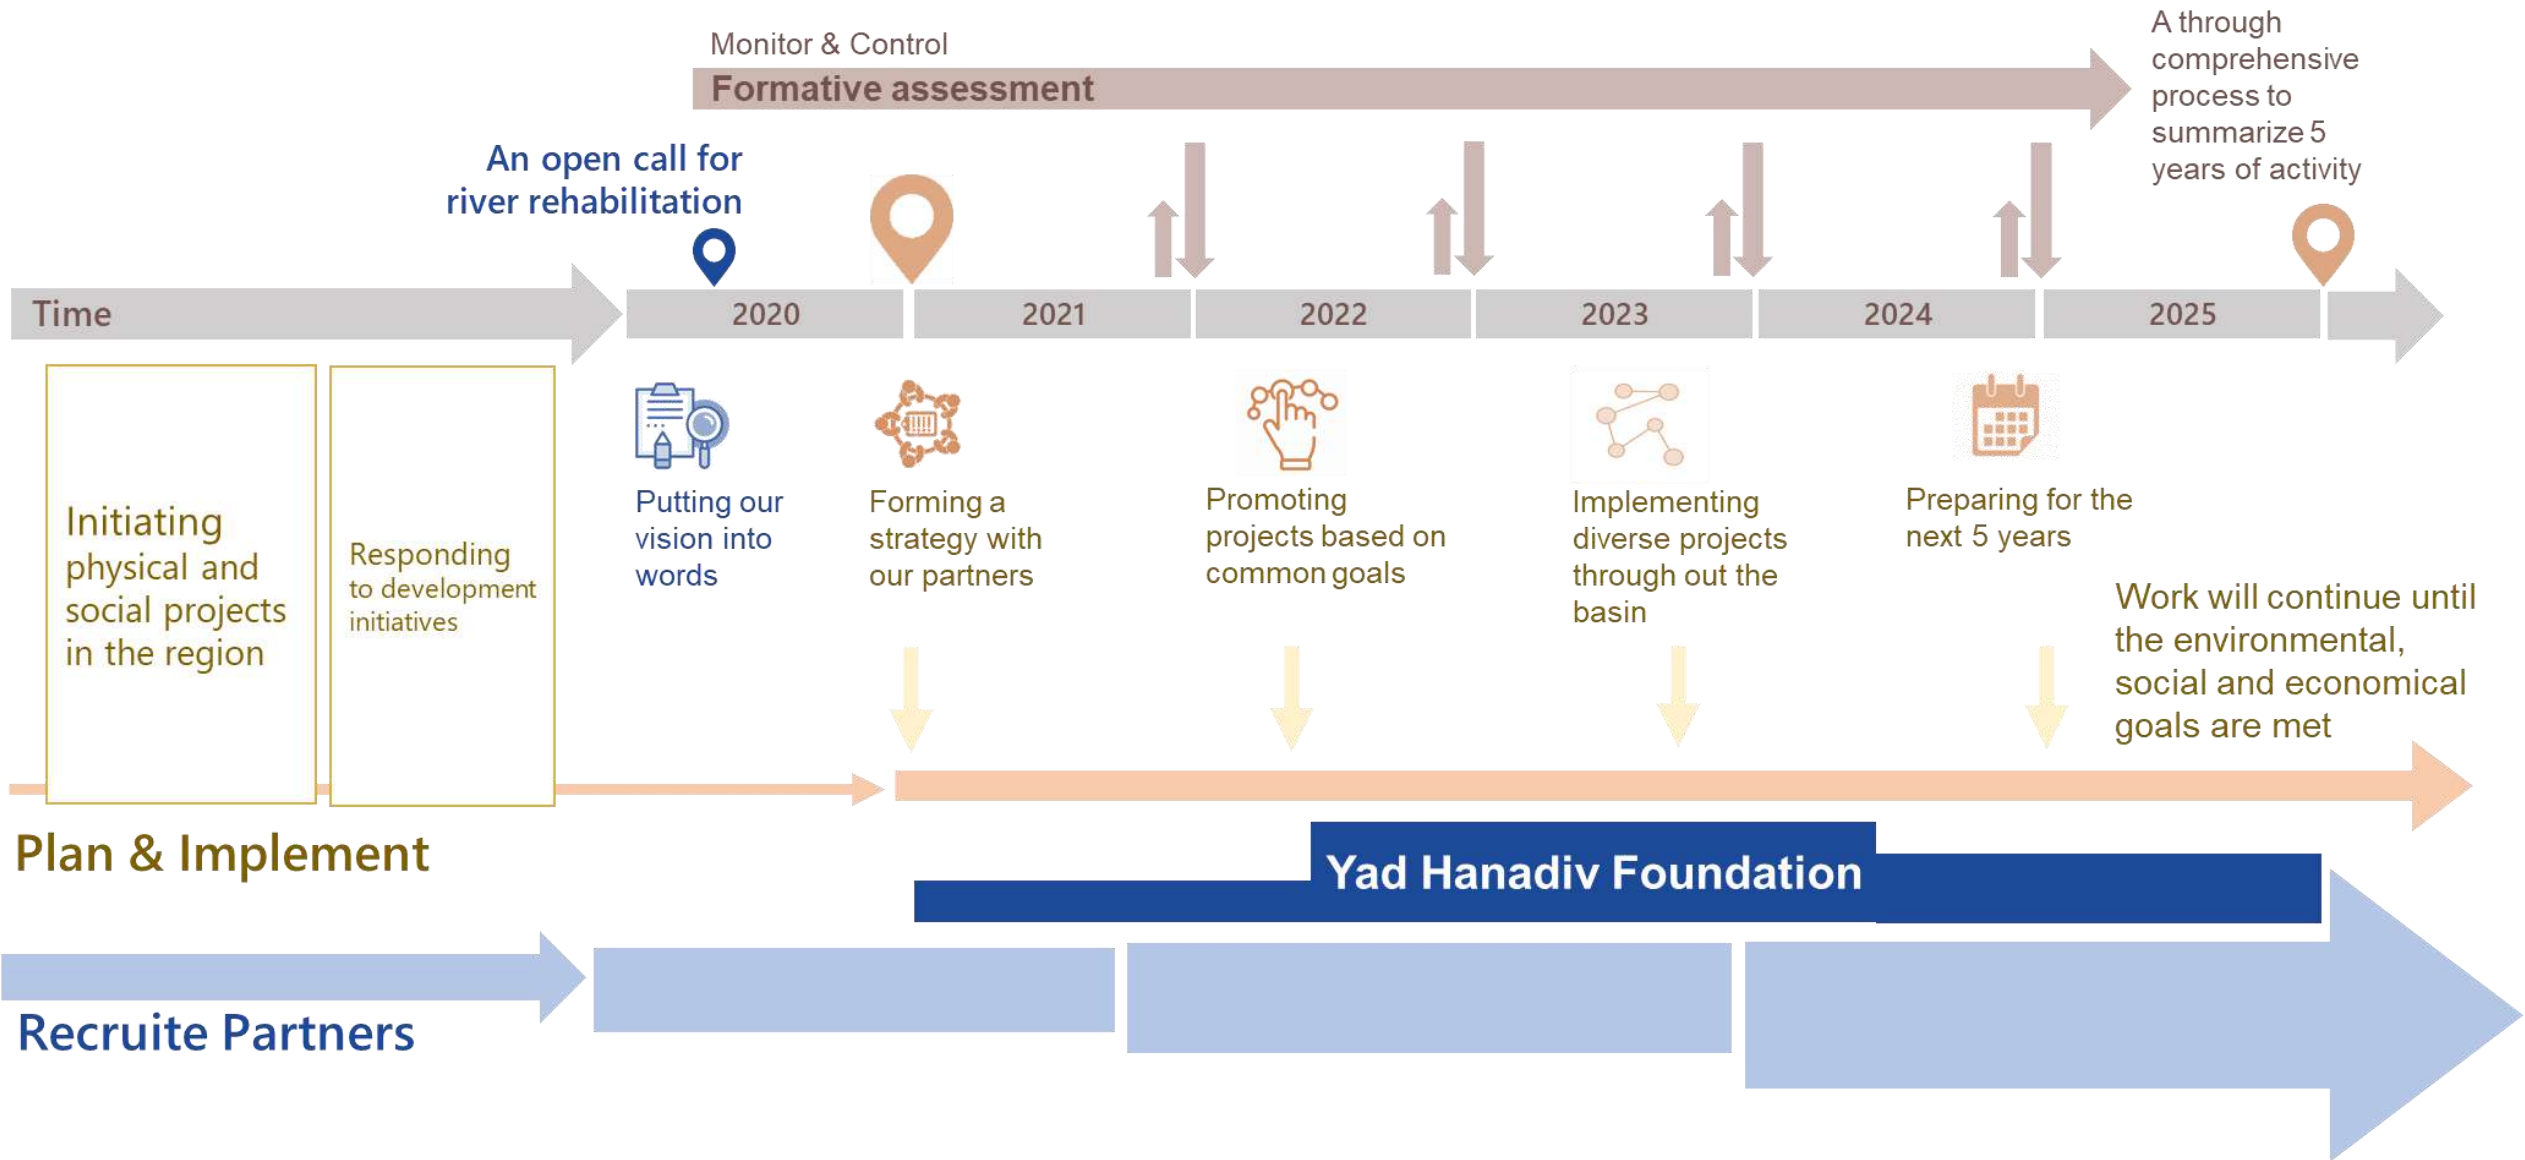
Monitor & Control

Formative assessment

A through comprehensive process to summarize 5 years of activity

An open call for river rehabilitation

Time

2020

2021

2022

2023

2024

2025

Initiating physical and social projects in the region

Responding to development initiatives

Putting our vision into words

Forming a strategy with our partners

Promoting projects based on common goals

Implementing diverse projects through out the basin

Preparing for the next 5 years

Work will continue until the environmental, social and economical goals are met

Plan & Implement

Yad Hanadiv Foundation

Recruite Partners